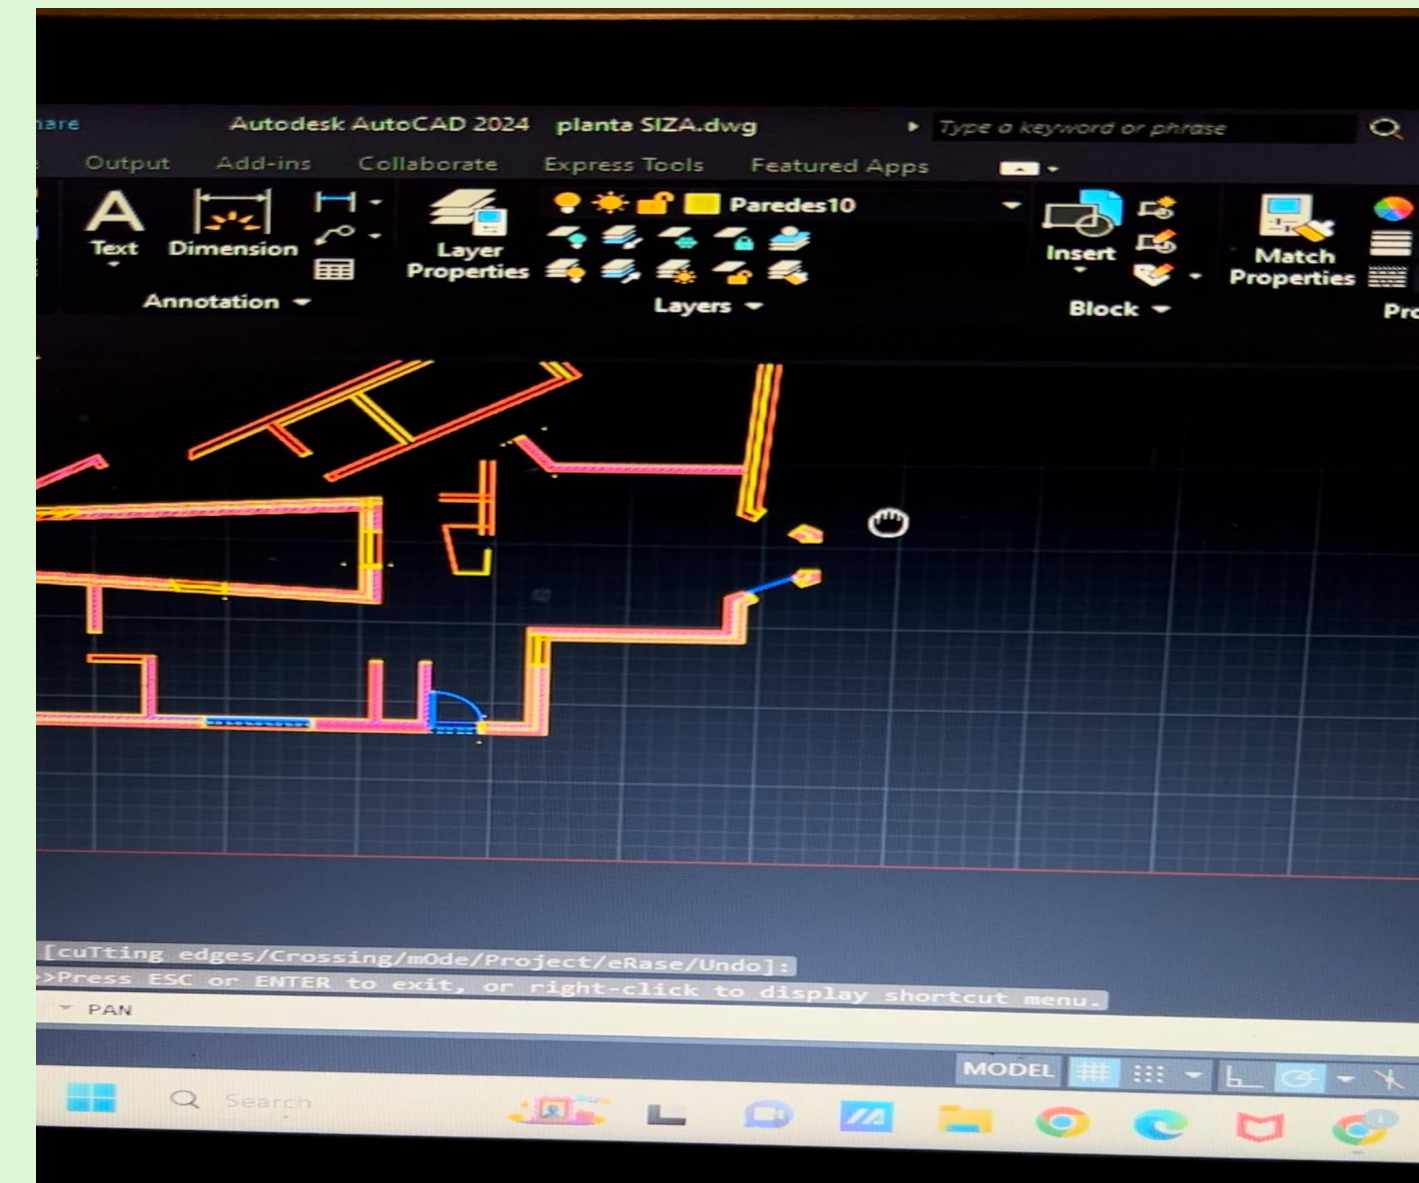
hare Autodesk AutoCAD 2024 planta SIZA.dwg Type a keyword or phrase

Output Add-ins Collaborate Express Tools Featured Apps

Text Dimension Layer Properties Paredes10 Insert Match Properties

Annotation Layers Block Pro

[cuTting edges/Crossing/mOde/Project/eRase/Undo]:
>Press ESC or ENTER to exit, or right-click to display shortcut menu.
PAN

MODEL

Search